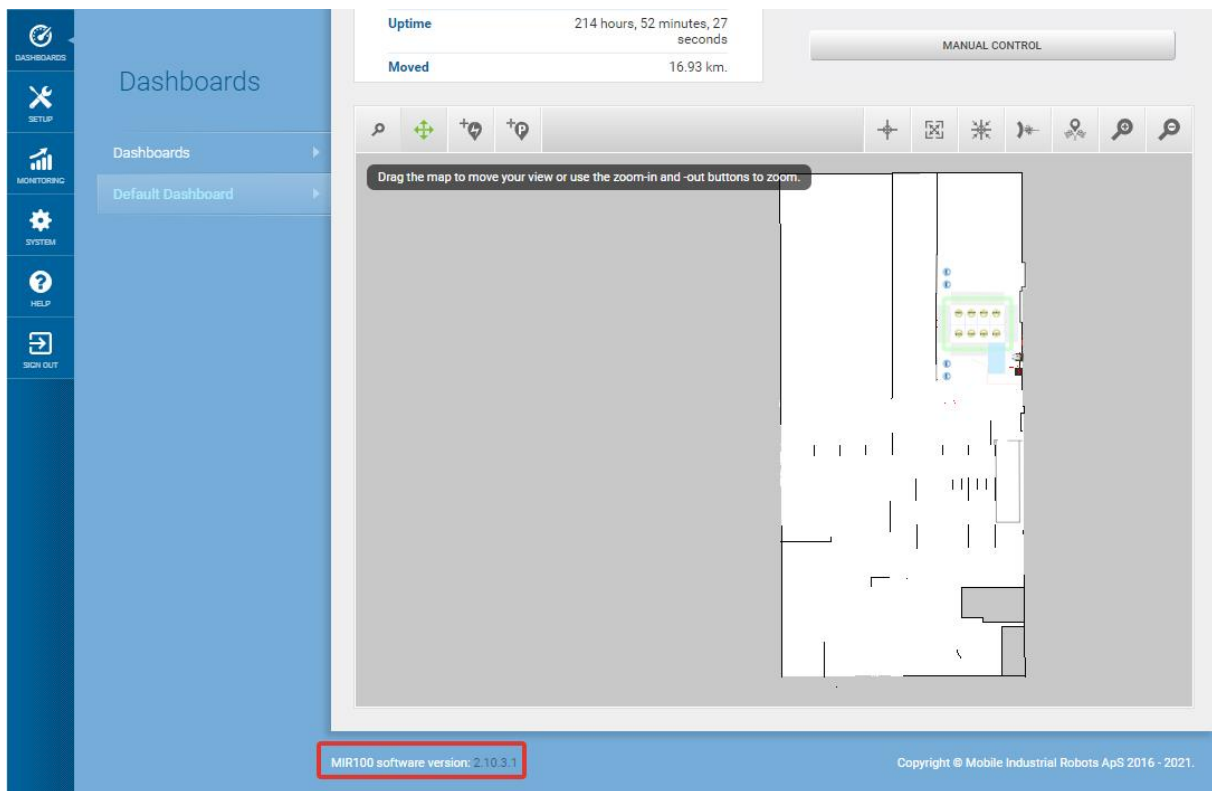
DASHBOARDS
SETUP
MONITORING
SYSTEM
HELP
SIGN OUT

Dashboards

Dashboards
Default Dashboard

| Uptime | 214 hours, 52 minutes, 27 seconds |
|---|---|
| Moved | 16.93 km. |

MANUAL CONTROL

Drag the map to move your view or use the zoom-in and -out buttons to zoom.

MIR100 software version: 2.10.3.1

Copyright © Mobile Industrial Robots ApS 2016 - 2021.